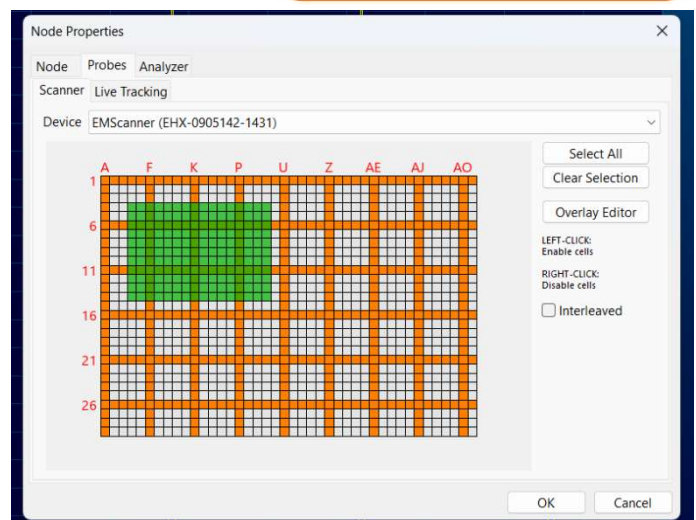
Node Properties

Node Probes Analyzer

Scanner Live Tracking

Device EMScanner (EHX-0905142-1431)

A F K P U Z AE AJ AO

1
6
11
16
21
26

Select All
Clear Selection
Overlay Editor

LEFT-CLICK:
Enable cells

RIGHT-CLICK:
Disable cells

Interleaved

OK Cancel